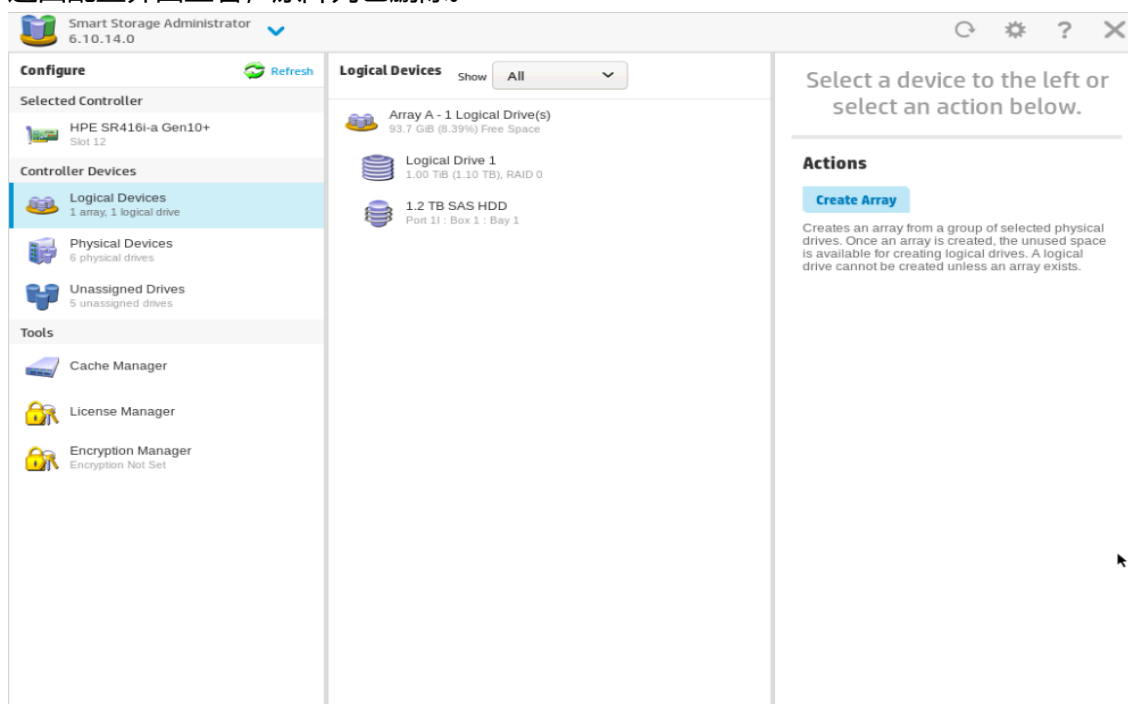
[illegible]

Smart Storage Administrator
6.10.14.0

?

Configure
Refresh

Selected Controller

HPE SR416i-a Gen10+
Slot 12

Controller Devices

Logical Devices
1 array, 1 logical drive

Physical Devices
6 physical drives

Unassigned Drives
5 unassigned drives

Tools

Cache Manager

License Manager

Encryption Manager
Encryption Not Set

Logical Devices
Show
All

Array A - 1 Logical Drive(s)
93.7 GiB (8.39%) Free Space

Logical Drive 1
1.00 TiB (1.10 TB), RAID 0

1.2 TB SAS HDD
Port 1I : Box 1 : Bay 1

Select a device to the left or select an action below.

Actions

Create Array

Creates an array from a group of selected physical drives. Once an array is created, the unused space is available for creating logical drives. A logical drive cannot be created unless an array exists.